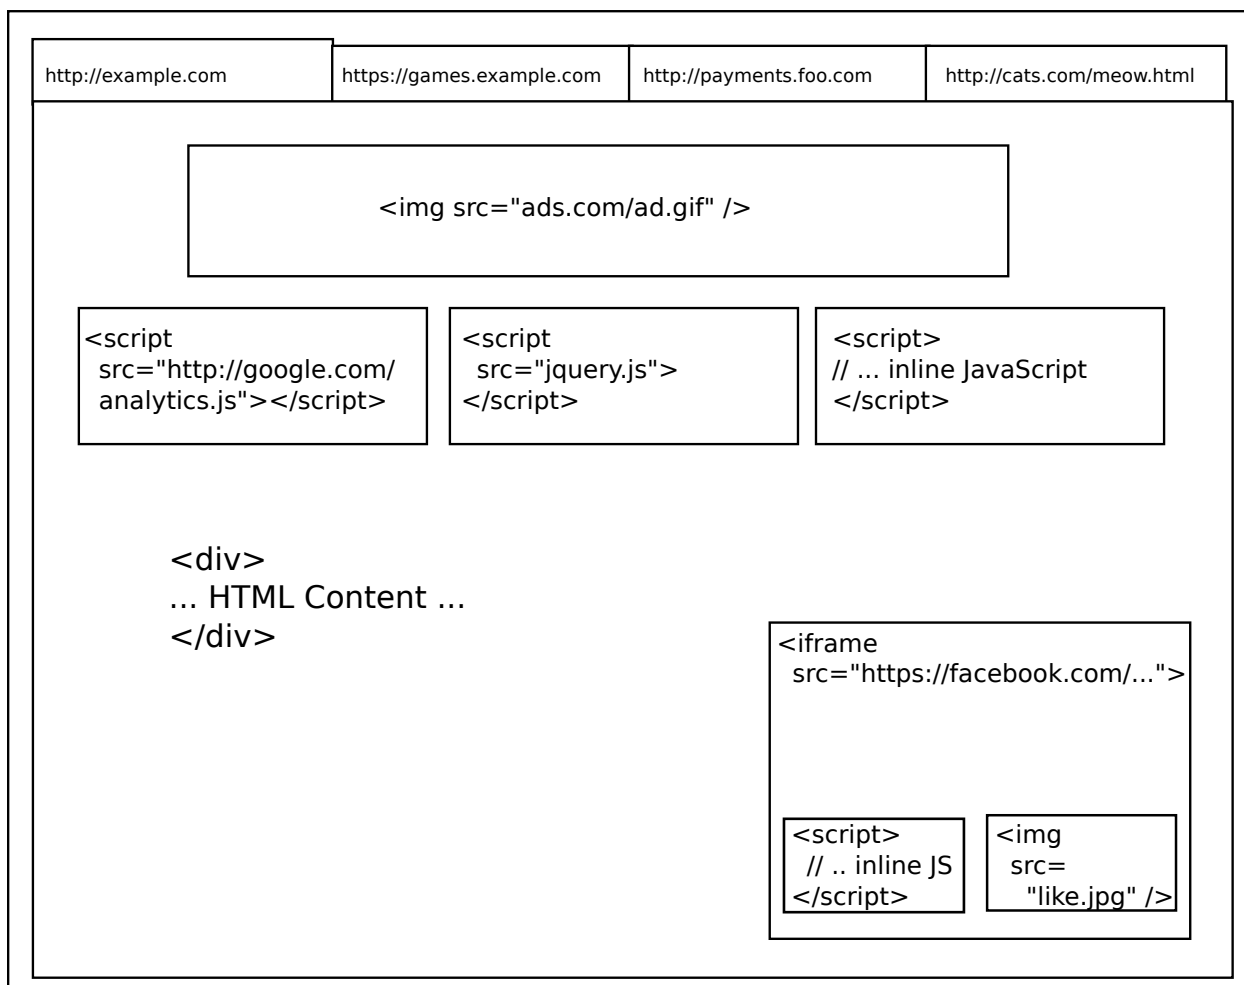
http://example.com https://games.example.com http://payments.foo.com http://cats.com/meow.html

<img src="ads.com/ad.gif" />

<script src="http://google.com/analytics.js"></script>

<script src="jquery.js"></script>

<script>
// ... inline JavaScript
</script>

<div>
... HTML Content ...
</div>

<iframe src="https://facebook.com/...">

<script>
// .. inline JS
</script>

<img src= "like.jpg" />